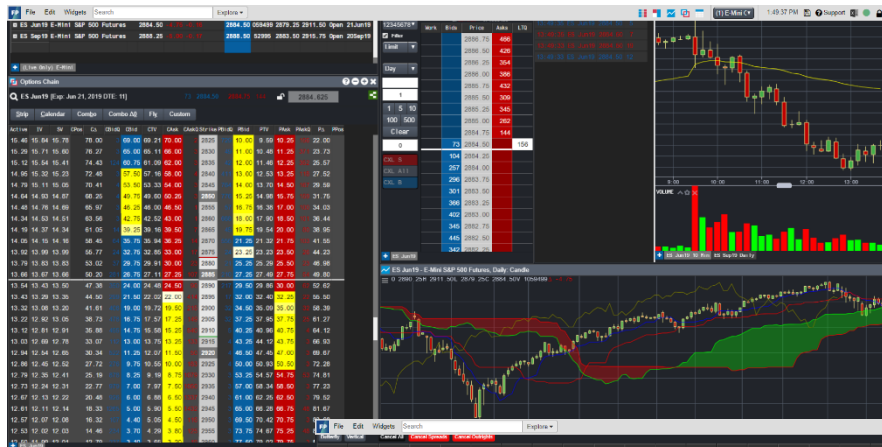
File Edit Widgets Search Explore

ES Jun19 E-Mini S&P 500 Futures 2884.50 2884.50 059499 2879.25 2911.50 Open 21Jun19
ES Sep19 E-Mini S&P 500 Futures 2889.25 2889.50 52995 2885.50 2915.75 Open 20Sep19

1:49:37 PM Support

Options Chain

ES Jun19 [Exp: Jun 21, 2019 DTE: 11]

2884.625

Strip Calendar Combo Combo Δ Fly Custom

Active IV SV CPos Cs CBid CAsk CTV CNet Strike PBid PAsk PTV PNet Ps PPos

Work Bids Price Asks LTQ

Filter
Limit
Day
1
1 5 10
100 500
Clear
0

2886.75 466
2886.50 426
2886.25 354
2886.00 386
2885.75 432
2885.50 309
2885.25 345
2885.00 282
2884.75 144
73 2884.50 156
104 2884.25
257 2884.00
296 2883.75
301 2883.50
386 2883.25
402 2883.00
350 2882.75
345 2882.50
445 2882.25

CXL S
CXL ALL
CXL B

VOLUME

ES Jun19 - E-Mini S&P 500 Futures, Daily, Candle

File Edit Widgets Search Explore

Butterfly Vertical Cancel All Cancel Spreads Cancel Outrights